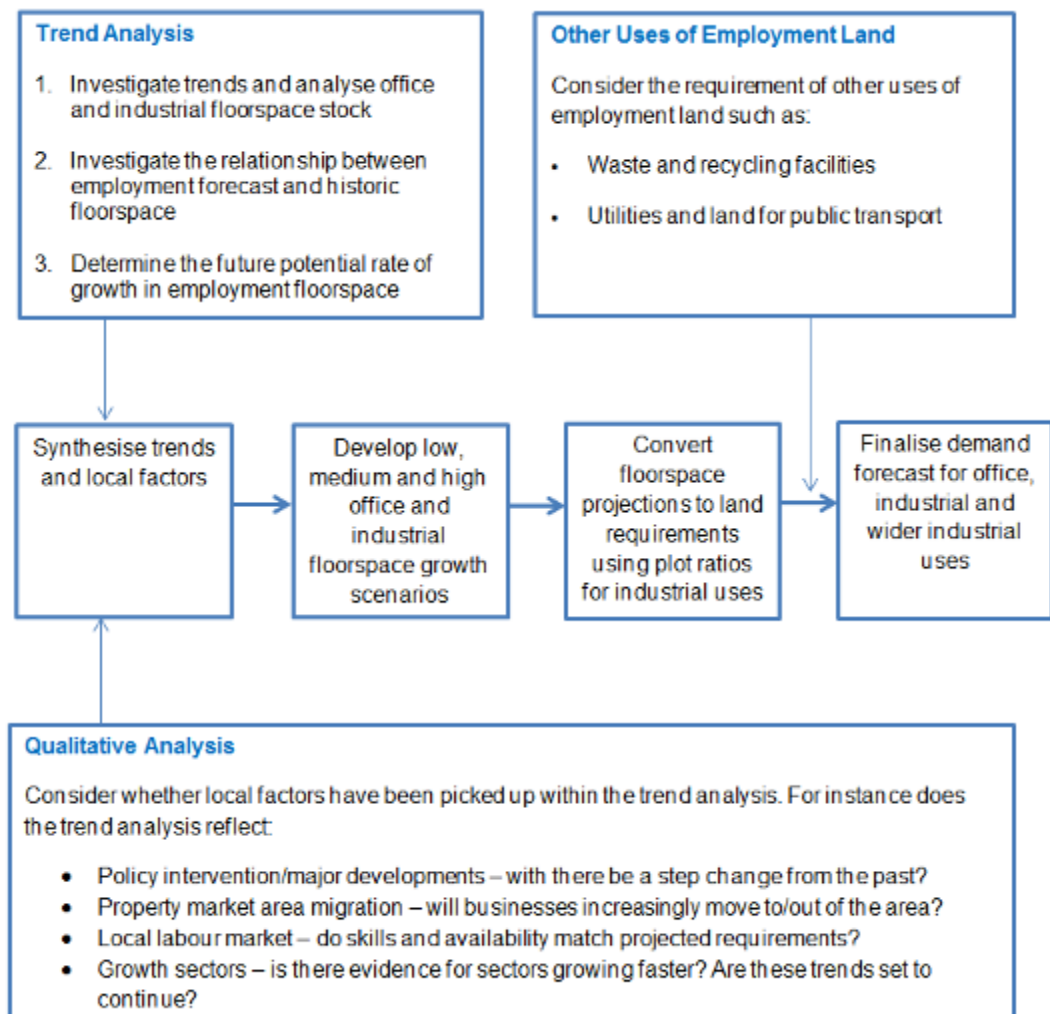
Trend Analysis

1. Investigate trends and analyse office and industrial floorspace stock

2. Investigate the relationship between employment forecast and historic floorspace

3. Determine the future potential rate of growth in employment floorspace

Other Uses of Employment Land

Consider the requirement of other uses of employment land such as:

- Waste and recycling facilities

- Utilities and land for public transport

Synthesise trends and local factors

Develop low, medium and high office and industrial floorspace growth scenarios

Convert floorspace projections to land requirements using plot ratios for industrial uses

Finalise demand forecast for office, industrial and wider industrial uses

Qualitative Analysis

Consider whether local factors have been picked up within the trend analysis. For instance does the trend analysis reflect:

- Policy intervention/major developments – with there be a step change from the past?
- Property market area migration – will businesses increasingly move to/out of the area?
- Local labour market – do skills and availability match projected requirements?
- Growth sectors – is there evidence for sectors growing faster? Are these trends set to continue?